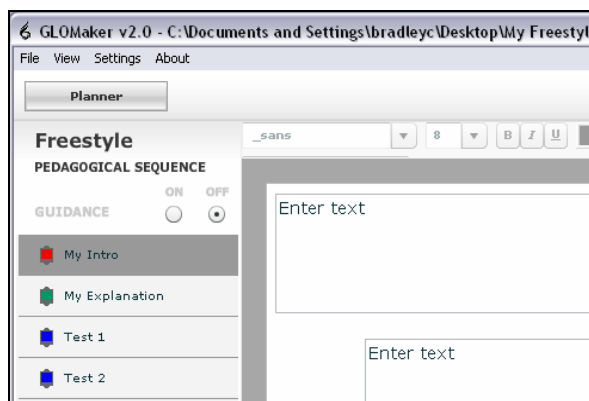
GLOMaker v2.0 - C:\Documents and Settings\bradleyc\Desktop\My Freesty

File View Settings About

Planner

Freestyle

PEDAGOGICAL SEQUENCE

ON OFF

GUIDANCE

My Intro

My Explanation

Test 1

Test 2

_sans

8

B I U

Enter text

Enter text